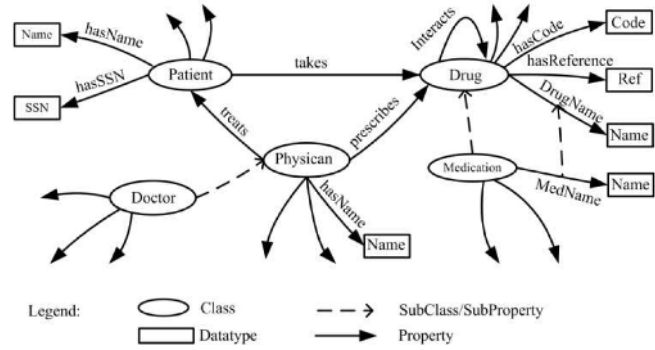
Name
hasName
Patient
hasSSN
SSN
takes
Interacts
Drug
hasCode
Code
hasReference
Ref
DrugName
Name
treats
prescribes
Physican
Medication
MedName
Name
Doctor
hasName
Name

Legend:
Class
Datatype
SubClass/SubProperty
Property